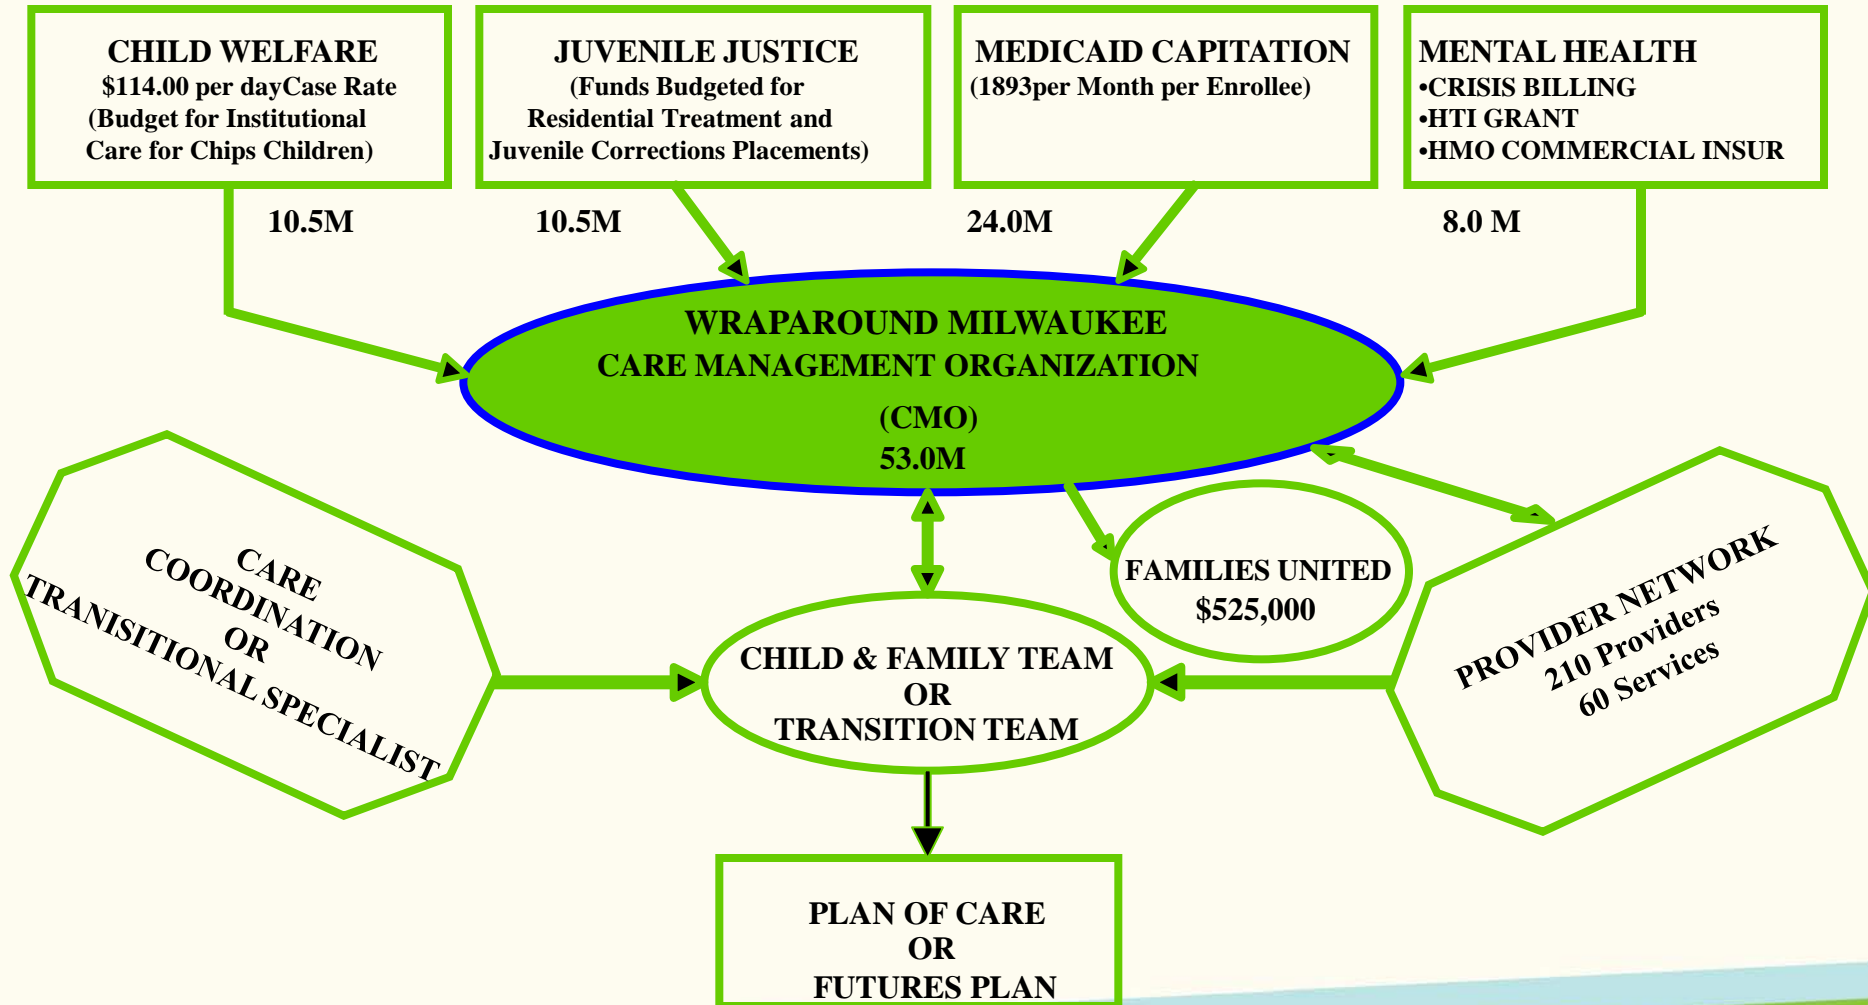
CHILD WELFARE
$114.00 per dayCase Rate
(Budget for Institutional Care for Chips Children)

JUVENILE JUSTICE
(Funds Budgeted for Residential Treatment and Juvenile Corrections Placements)

MEDICAID CAPITATION
(1893per Month per Enrollee)

MENTAL HEALTH
•CRISIS BILLING
•HTI GRANT
•HMO COMMERCIAL INSUR

10.5M

10.5M

24.0M

8.0 M

WRAPAROUND MILWAUKEE
CARE MANAGEMENT ORGANIZATION
(CMO)
53.0M

CARE COORDINATION OR TRANISITIONAL SPECIALIST

FAMILIES UNITED
$525,000

PROVIDER NETWORK
210 Providers
60 Services

CHILD & FAMILY TEAM
OR
TRANSITION TEAM

PLAN OF CARE
OR
FUTURES PLAN